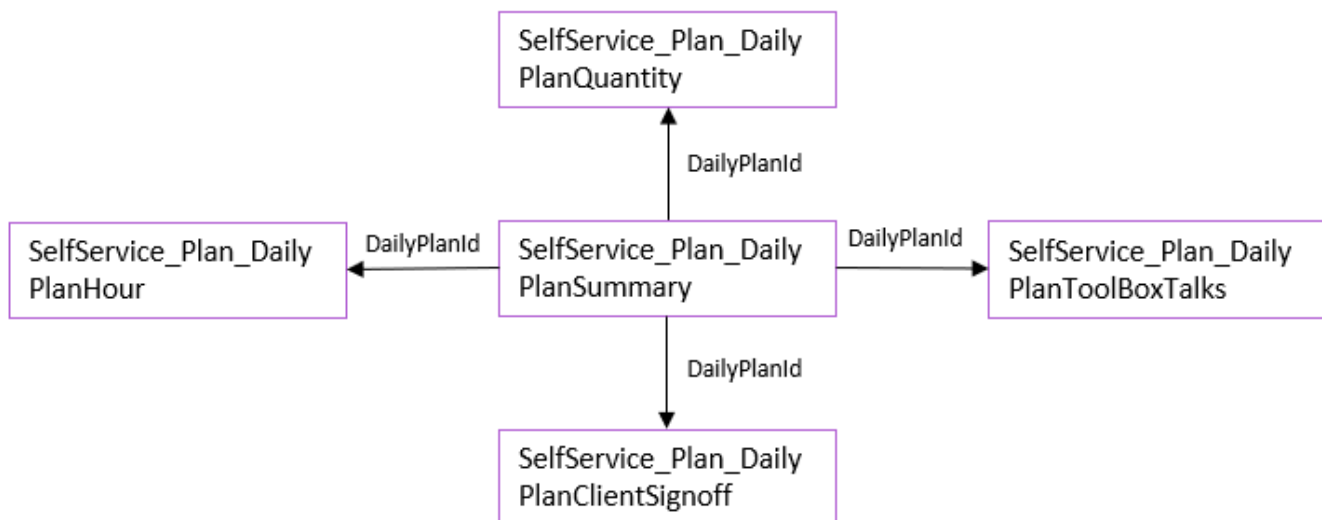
SelfService_Plan_Daily PlanQuantity

DailyPlanId

SelfService_Plan_Daily PlanHour

DailyPlanId

SelfService_Plan_Daily PlanSummary

DailyPlanId

SelfService_Plan_Daily PlanToolBoxTalks

DailyPlanId

SelfService_Plan_Daily PlanClientSignoff